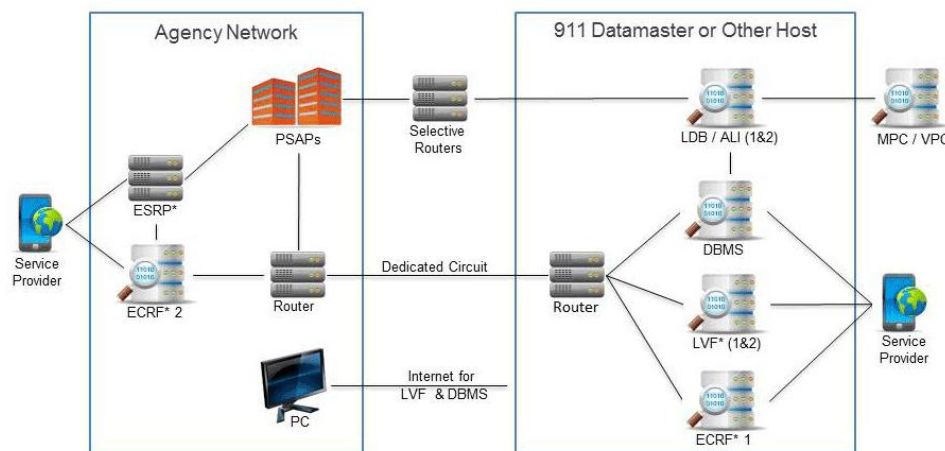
Agency Network

911 Datamaster or Other Host

PSAPs

Selective Routers

LDB / ALI (1&2)

MPC / VPC

ESRP*

Service Provider

ECRF* 2

Router

Dedicated Circuit

Router

DBMS

LVF* (1&2)

Service Provider

PC

Internet for LVF & DBMS

ECRF* 1

11010
01010